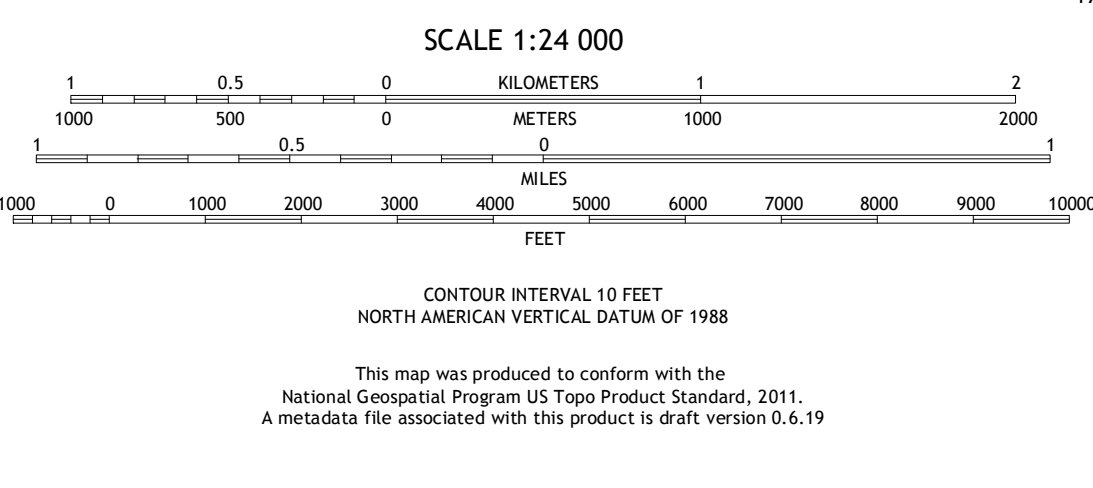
SCALE 1:24 000

1 0.5 0 KILOMETERS 1 2

1000 500 0 METERS 1000 2000

1 0.5 0 1

MILES

1000 0 1000 2000 3000 4000 5000 6000 7000 8000 9000 10000

FEET

CONTOUR INTERVAL 10 FEET
NORTH AMERICAN VERTICAL DATUM OF 1988

This map was produced to conform with the National Geospatial Program US Topo Product Standard, 2011. A metadata file associated with this product is draft version 0.6.19